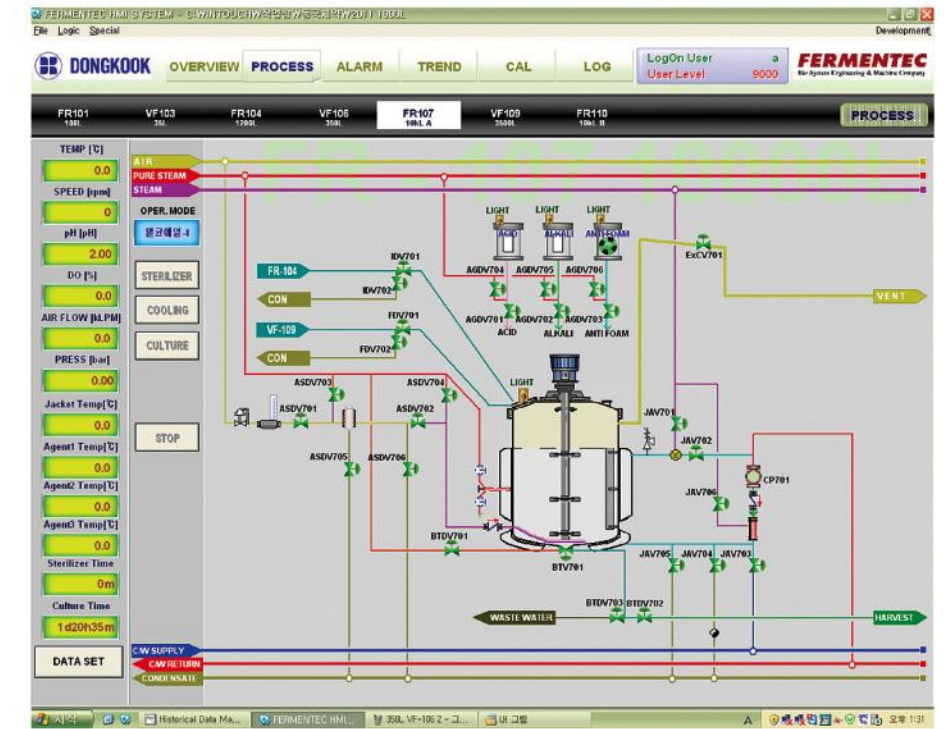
FERMENTEC HMI SYSTEM - C:\WINTOUCH\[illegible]

File Logic Special

Development

DONGKOOK

OVERVIEW PROCESS ALARM TREND CAL LOG

LogOn User a
User Level 9000

FERMENTEC
Bio System Engineering & Machine Company

FR101 100L
VF103 35L
FR104 1700L
VF106 350L
FR107 10kL A
VF109 3500L
FR110 10kL B

PROCESS

FR-107 10000L

TEMP [℃]
0.0
SPEED [rpm]
0
pH [pH]
2.00
DO [%]
0.0
AIR FLOW [NLPM]
0.0
PRESS [bar]
0.00
Jacket Temp[℃]
0.0
Agent1 Temp[℃]
0.0
Agent2 Temp[℃]
0.0
Agent3 Temp[℃]
0.0
Sterilizer Time
0m
Culture Time
1d20h35m

DATA SET

OPER. MODE
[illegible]

STERILIZER
COOLING
CULTURE
STOP

AIR
PURE STEAM
STEAM

FR-104
CON
VF-109
CON

IDV701
IDV702
FDV701
FDV702

LIGHT
ACID
LIGHT
ALKALI
LIGHT
ANTI FOAM

AGDV704 AGDV705 AGDV706
AGDV701 AGDV702 AGDV703
ACID ALKALI ANTI FOAM

ExCV701

VENT

ASDV703
ASDV704
ASDV701
ASDV702
ASDV705
ASDV706

LIGHT

JAV701
JAV702
JAV706
CP701

BTDV701
BTV701

JAV705 JAV704 JAV703

BTDV703 BTDV702

WASTE WATER

HARVEST

C/W SUPPLY
C/W RETURN
CONDENSATE

시작
Historical Data Ma...
FERMENTEC HMI...
350L VF-106 2 - 그...
UI 그림
A
오후 1:31